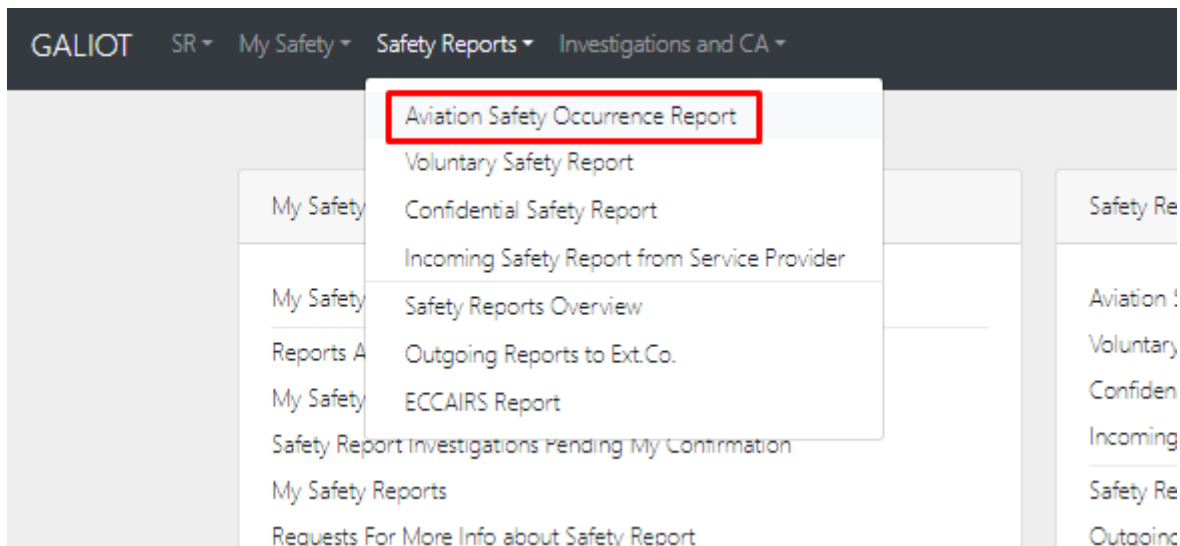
GALIOT SR My Safety Safety Reports Investigations and CA

Aviation Safety Occurrence Report
Voluntary Safety Report
Confidential Safety Report
Incoming Safety Report from Service Provider
Safety Reports Overview
Outgoing Reports to Ext.Co.
ECCAIRS Report

My Safety

My Safety
Reports A
My Safety
Safety Report Investigations Pending My Confirmation
My Safety Reports
Requests For More Info about Safety Report

Safety Re

Aviation S
Voluntary
Confiden
Incoming
Safety Re
Outgoinc